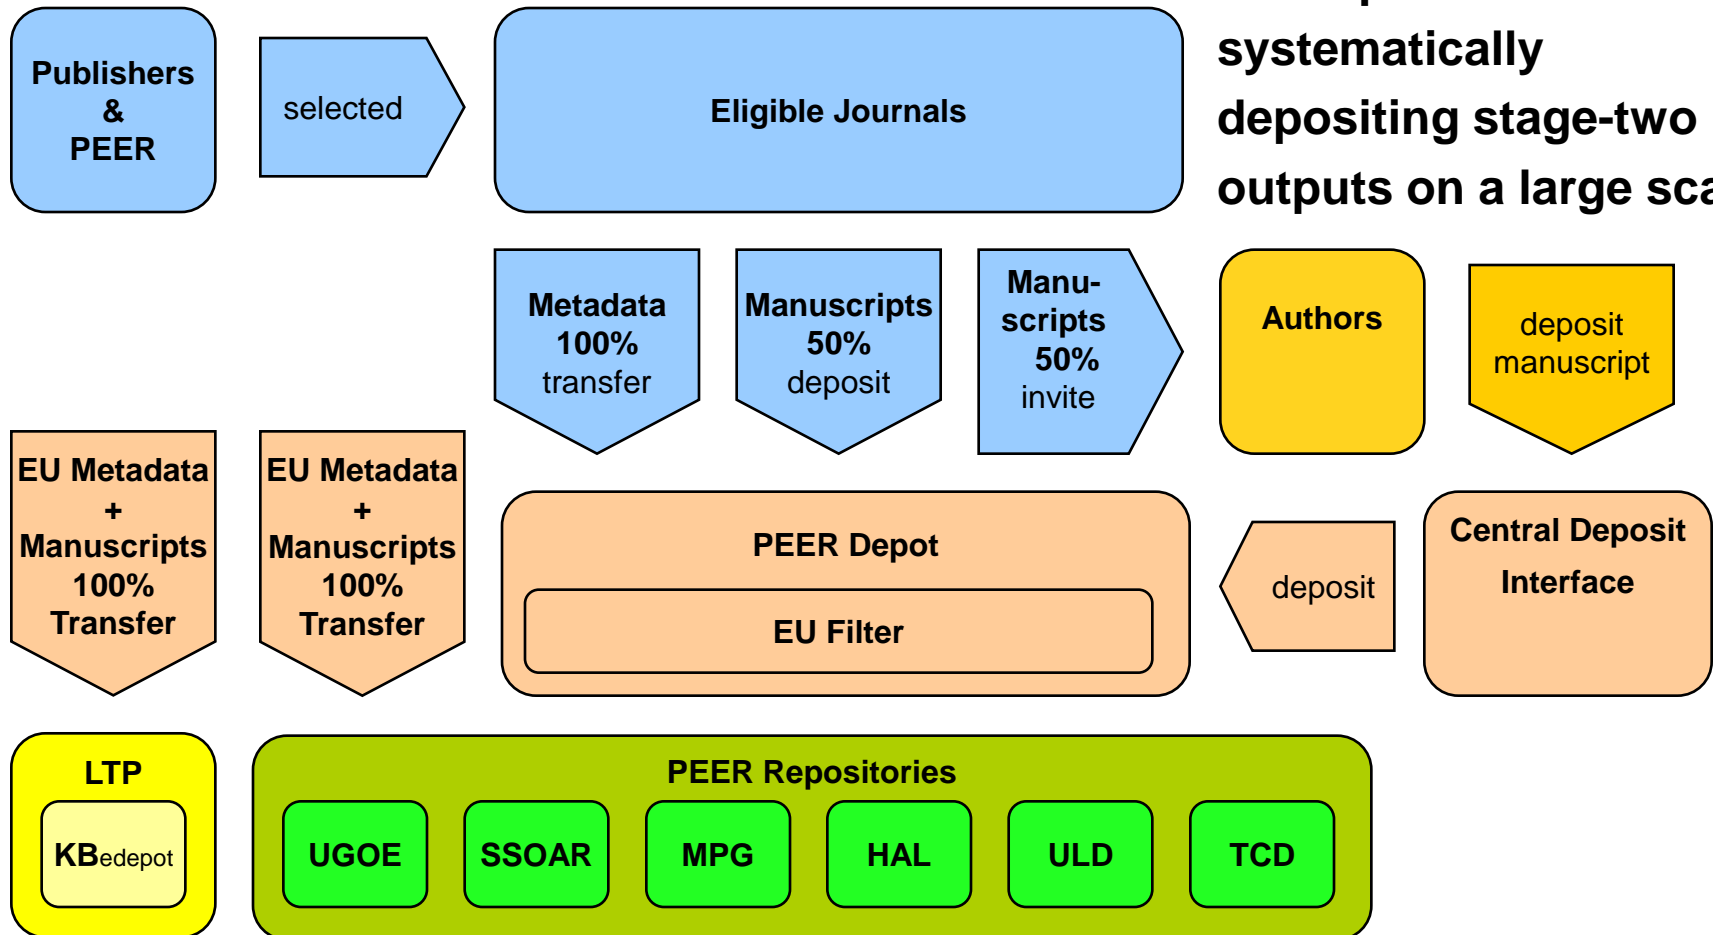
Publishers & PEER

selected

Eligible Journals

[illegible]
systematically depositing stage-two outputs on a large sca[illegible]

Metadata 100% transfer

Manuscripts 50% deposit

Manuscripts 50% invite

Authors

deposit manuscript

EU Metadata + Manuscripts 100% Transfer

EU Metadata + Manuscripts 100% Transfer

PEER Depot

EU Filter

deposit

Central Deposit Interface

LTP

KBedepot

PEER Repositories

UGOE

SSOAR

MPG

HAL

ULD

TCD